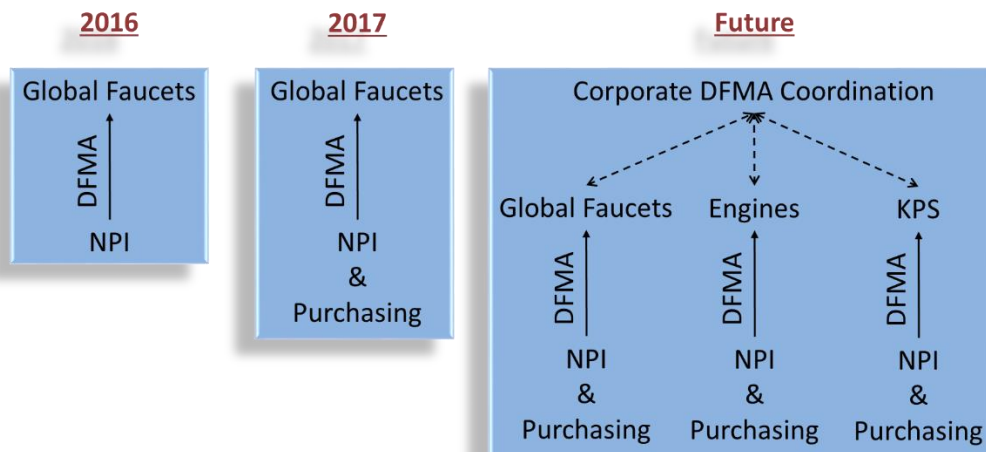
2016

Global Faucets

DFMA

NPI

2017

Global Faucets

DFMA

NPI
&
Purchasing

Future

Corporate DFMA Coordination

Global Faucets

DFMA

NPI
&
Purchasing

Engines

DFMA

NPI
&
Purchasing

KPS

DFMA

NPI
&
Purchasing